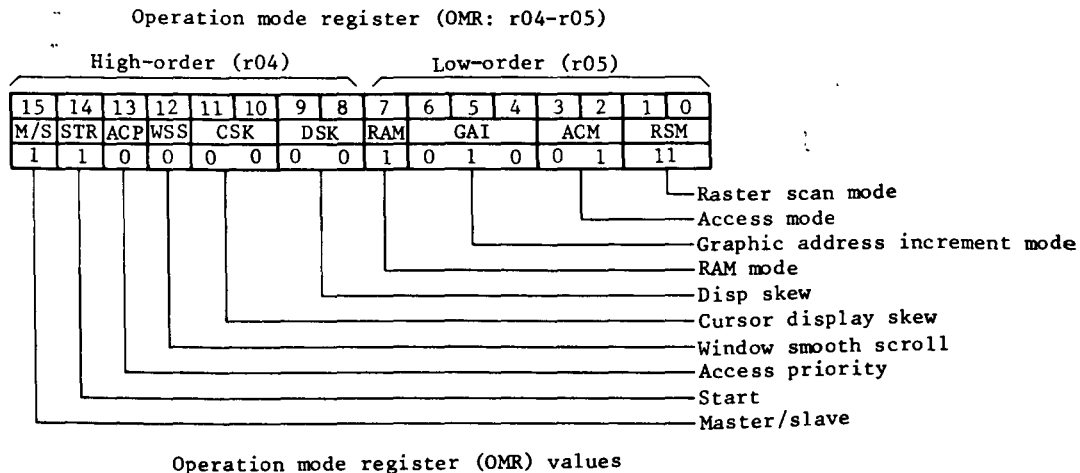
Operation mode register (OMR: r04-r05)

High-order (r04)

Low-order (r05)

| 15 | 14 | 13 | 12 | 11 | 10 | 9 | 8 | 7 | 6 | 5 | 4 | 3 | 2 | 1 | 0 |
|---|---|---|---|---|---|---|---|---|---|---|---|---|---|---|---|
| M/S | STR | ACP | WSS | CSK | | DSK | | RAM | GAI | | | ACM | | RSM | |
| 1 | 1 | 0 | 0 | 0 | 0 | 0 | 0 | 1 | 0 | 1 | 0 | 0 | 1 | 11 | |

Raster scan mode
Access mode
Graphic address increment mode
RAM mode
Disp skew
Cursor display skew
Window smooth scroll
Access priority
Start
Master/slave

Operation mode register (OMR) values